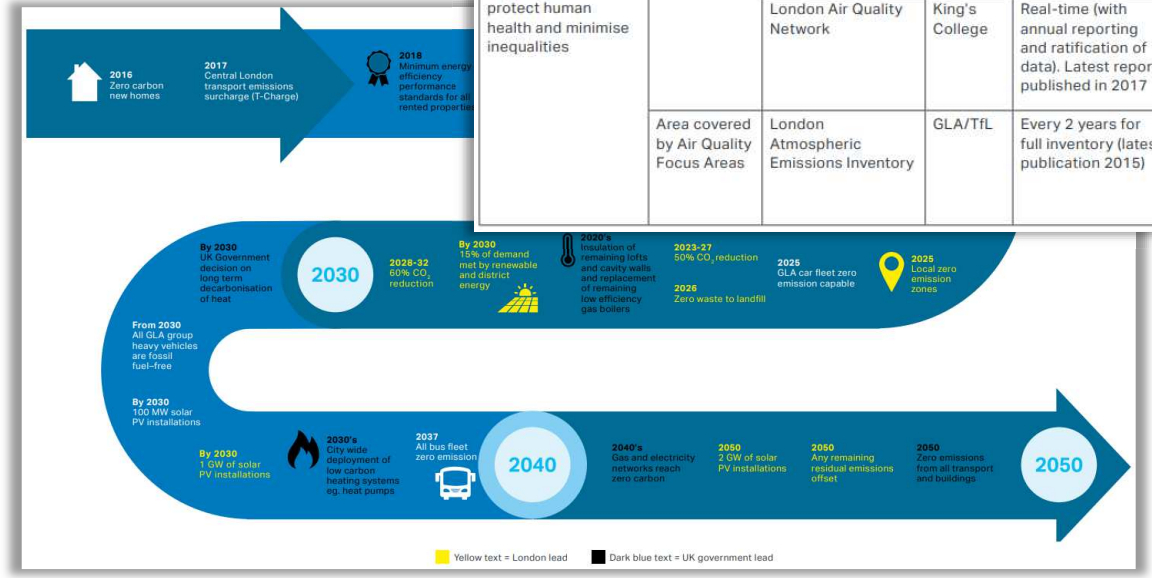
2016
Zero carbon new homes

2017
Central London transport emissions surcharge (T-Charge)

2018
Minimum energy efficiency performance standards for all rented properties

| protect human health and minimise inequalities | | London Air Quality Network | King's College | Real-time (with annual reporting and ratification of data). Latest report published in 2017 |
|---|---|---|---|---|
| | Area covered by Air Quality Focus Areas | London Atmospheric Emissions Inventory | GLA/TfL | Every 2 years for full inventory (latest publication 2015) |

By 2030
UK Government decision on long term decarbonisation of heat

2030

2028-32
60% $CO_2$ reduction

By 2030
15% of demand met by renewable and district energy

2020's
Insulation of remaining lofts and cavity walls and replacement of remaining low efficiency gas boilers

2023-27
50% $CO_2$ reduction

2026
Zero waste to landfill

2025
GLA car fleet zero emission capable

2025
Local zero emission zones

From 2030
All GLA group heavy vehicles are fossil fuel-free

By 2030
100 MW solar PV installations

By 2030
1 GW of solar PV installations

2030's
City wide deployment of low carbon heating systems eg. heat pumps

2037
All bus fleet zero emission

2040

2040's
Gas and electricity networks reach zero carbon

2050
2 GW of solar PV installations

2050
Any remaining residual emissions offset

2050
Zero emissions from all transport and buildings

2050

Yellow text = London lead
Dark blue text = UK government lead